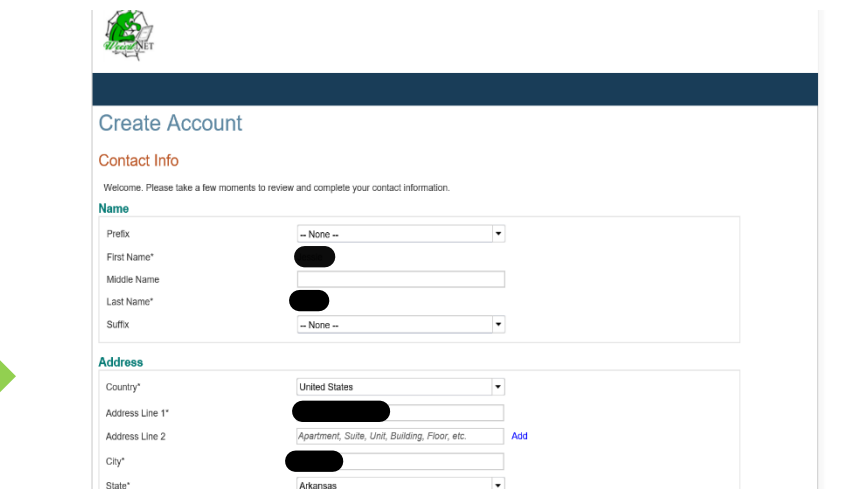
NET

Create Account

Contact Info

Welcome. Please take a few moments to review and complete your contact information.

Name

Prefix -- None --

First Name*

Middle Name

Last Name*

Suffix -- None --

Address

Country* United States

Address Line 1*

Address Line 2 Apartment, Suite, Unit, Building, Floor, etc. Add

City*

State* Arkansas